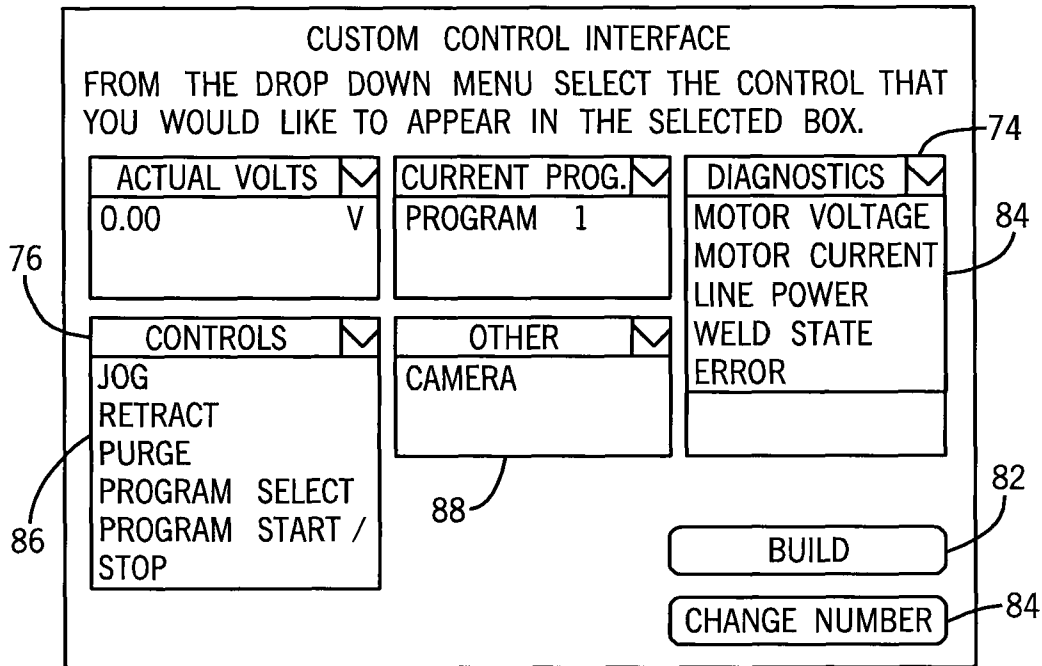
CUSTOM CONTROL INTERFACE
FROM THE DROP DOWN MENU SELECT THE CONTROL THAT YOU WOULD LIKE TO APPEAR IN THE SELECTED BOX.

74

ACTUAL VOLTS
0.00 V

CURRENT PROG.
PROGRAM 1

DIAGNOSTICS
MOTOR VOLTAGE
MOTOR CURRENT
LINE POWER
WELD STATE
ERROR

84

76

CONTROLS
JOG
RETRACT
PURGE
PROGRAM SELECT
PROGRAM START / STOP

OTHER
CAMERA

86

88

82

BUILD

CHANGE NUMBER

84